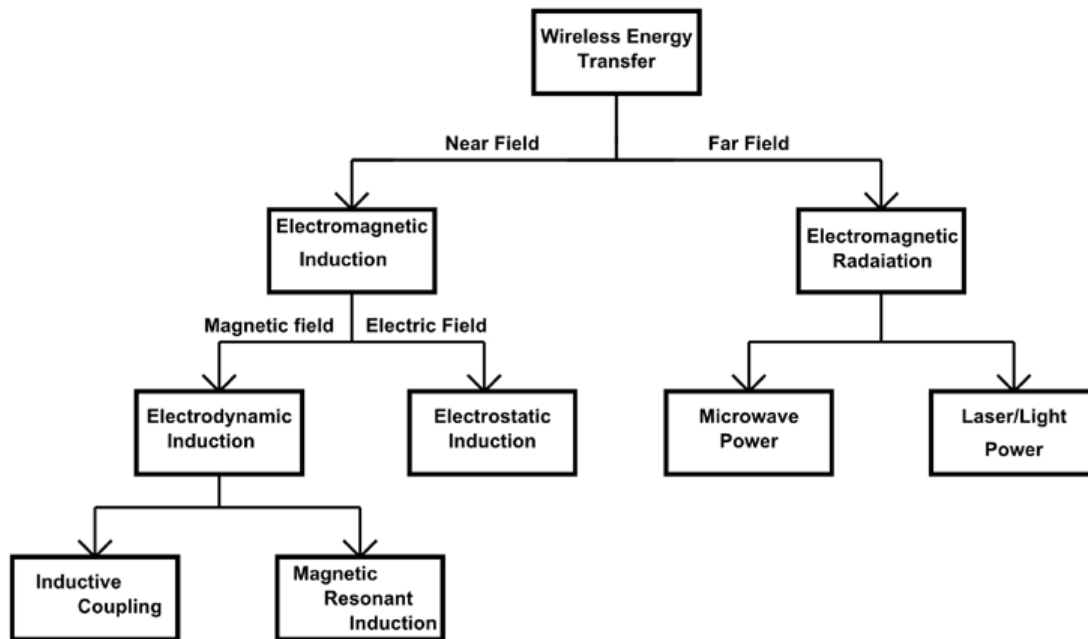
Wireless Energy Transfer

Near Field

Far Field

Electromagnetic Induction

Electromagnetic Radaiation

Magnetic field

Electric Field

Electrodynamic Induction

Electrostatic Induction

Microwave Power

Laser/Light Power

Inductive Coupling

Magnetic Resonant Induction